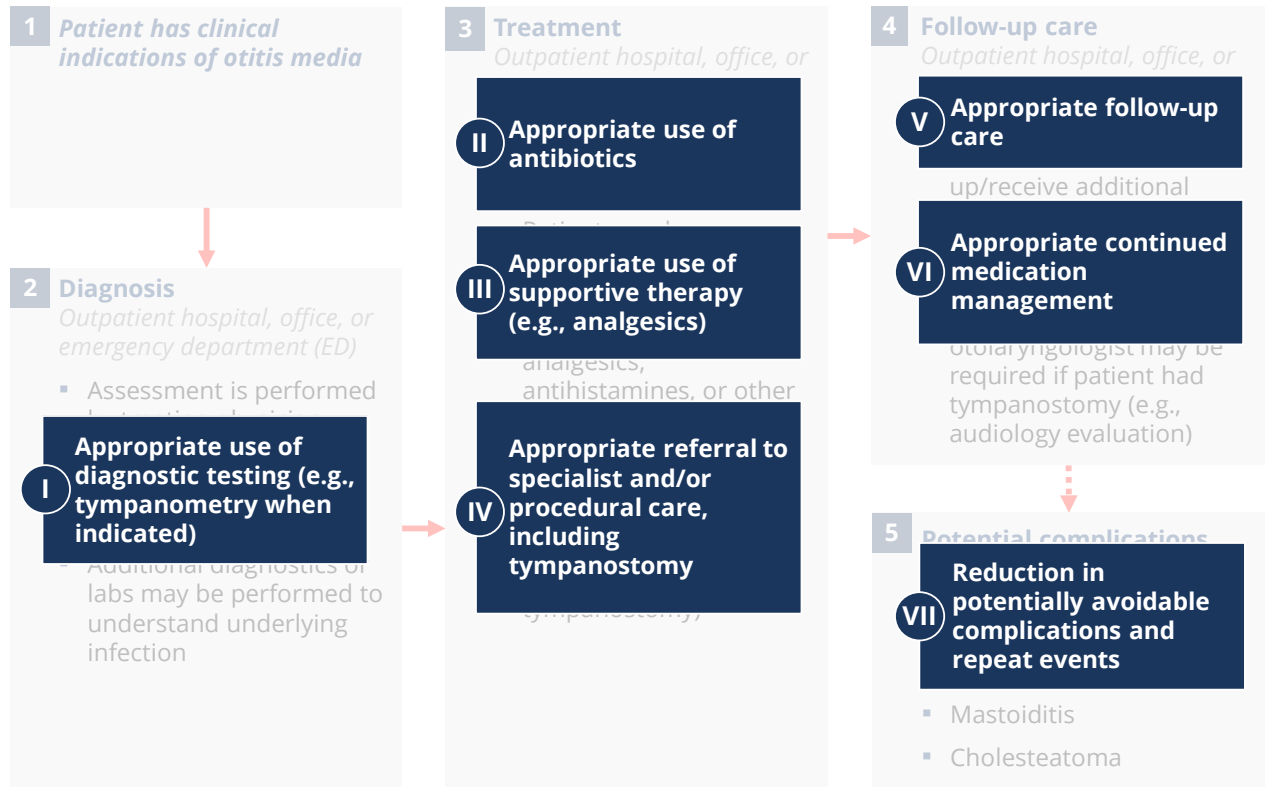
1 Patient has clinical indications of otitis media

2 Diagnosis
Outpatient hospital, office, or emergency department (ED)

▪ Assessment is performed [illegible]

I Appropriate use of diagnostic testing (e.g., tympanometry when indicated)

▪ Additional diagnostics or labs may be performed to understand underlying infection

3 Treatment
Outpatient hospital, office, or

II Appropriate use of antibiotics

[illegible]

III Appropriate use of supportive therapy (e.g., analgesics)

analgesics, antihistamines, or other

IV Appropriate referral to specialist and/or procedural care, including tympanostomy

tympanostomy)

4 Follow-up care
Outpatient hospital, office, or

V Appropriate follow-up care

up/receive additional

VI Appropriate continued medication management

otolaryngologist may be required if patient had tympanostomy (e.g., audiology evaluation)

5 Potential complications

VII Reduction in potentially avoidable complications and repeat events

▪ Mastoiditis
▪ Cholesteatoma